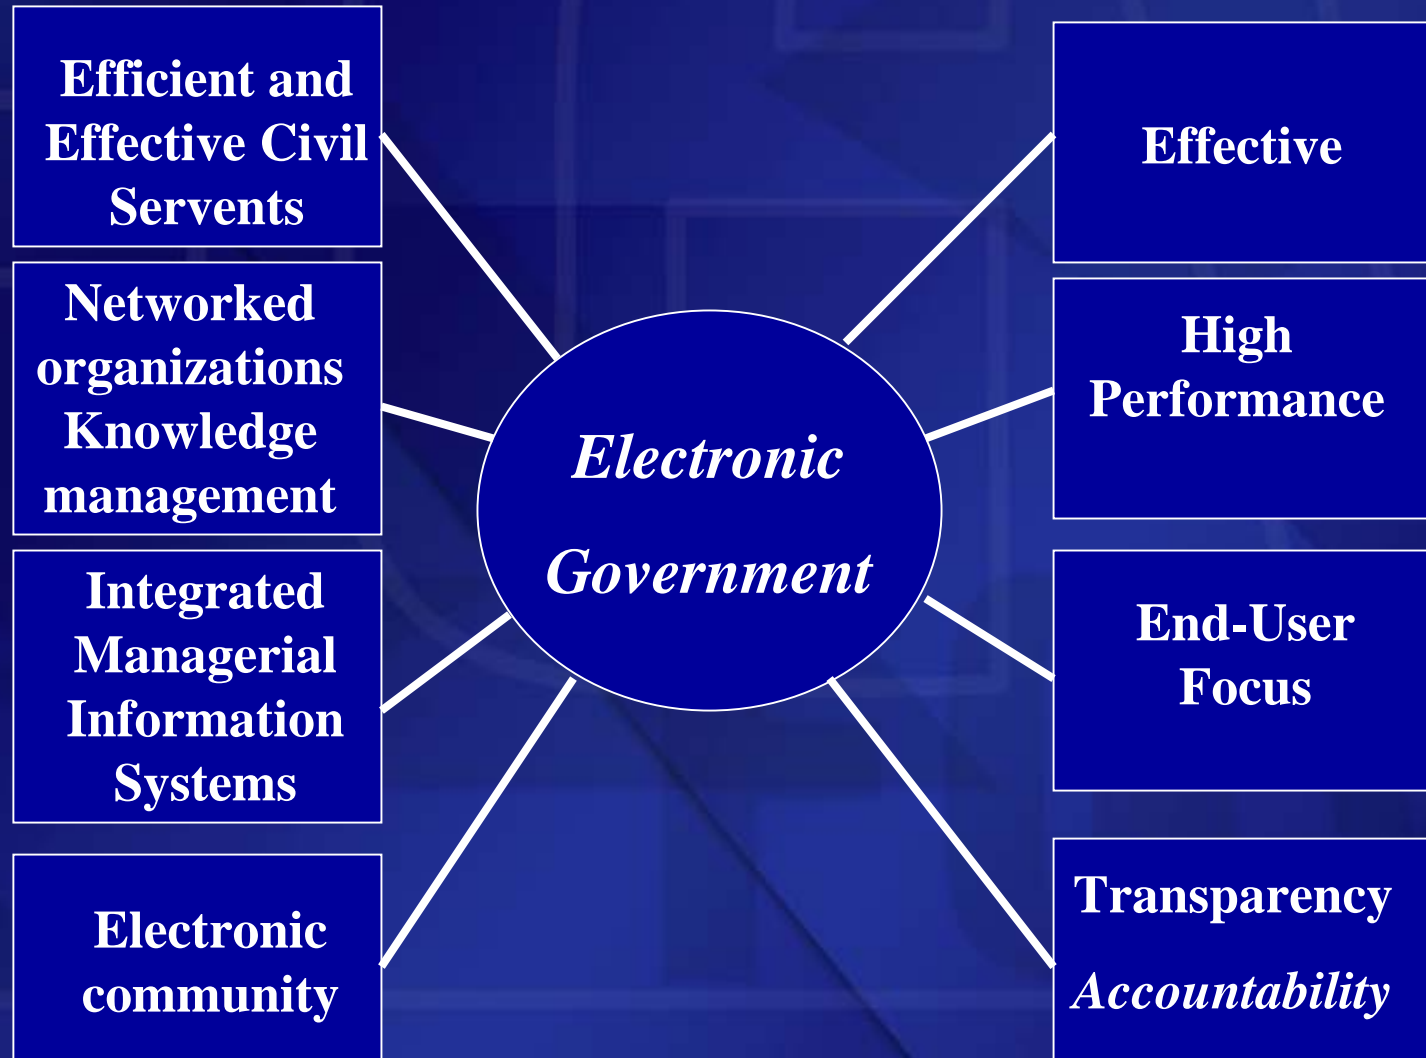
Efficient and Effective Civil Servents

Networked organizations Knowledge management

Integrated Managerial Information Systems

Electronic community

Electronic Government

Effective

High Performance

End-User Focus

Transparency Accountability